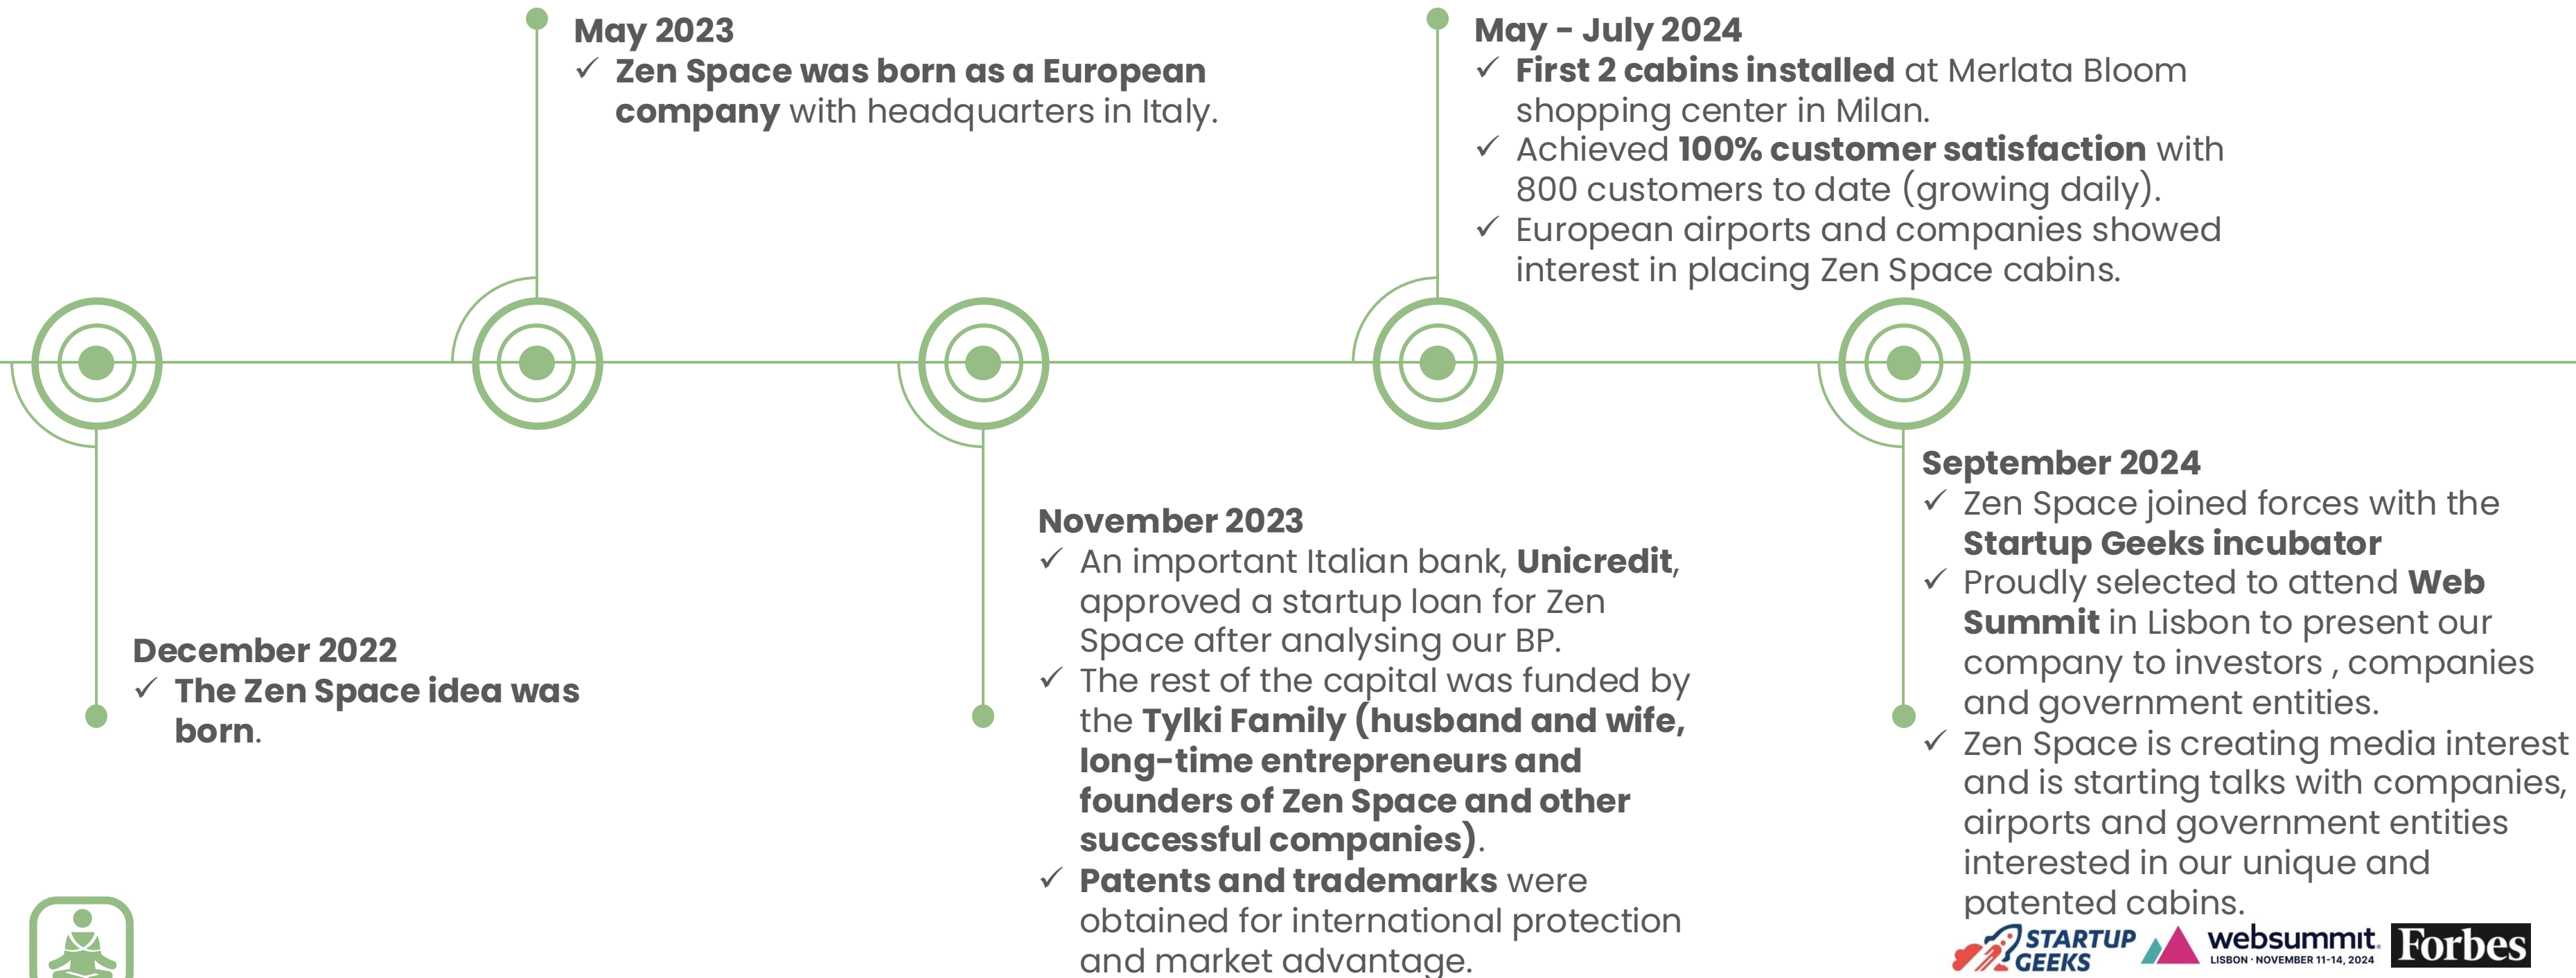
December 2022
✓ The Zen Space idea was born.

May 2023
✓ Zen Space was born as a European company with headquarters in Italy.

November 2023
✓ An important Italian bank, Unicredit, approved a startup loan for Zen Space after analysing our BP.
✓ The rest of the capital was funded by the Tylki Family (husband and wife, long-time entrepreneurs and founders of Zen Space and other successful companies).
✓ Patents and trademarks were obtained for international protection and market advantage.

May - July 2024
✓ First 2 cabins installed at Merlata Bloom shopping center in Milan.
✓ Achieved 100% customer satisfaction with 800 customers to date (growing daily).
✓ European airports and companies showed interest in placing Zen Space cabins.

September 2024
✓ Zen Space joined forces with the Startup Geeks incubator
✓ Proudly selected to attend Web Summit in Lisbon to present our company to investors , companies and government entities.
✓ Zen Space is creating media interest and is starting talks with companies, airports and government entities interested in our unique and patented cabins.

STARTUP GEEKS websummit LISBON · NOVEMBER 11-14, 2024 Forbes